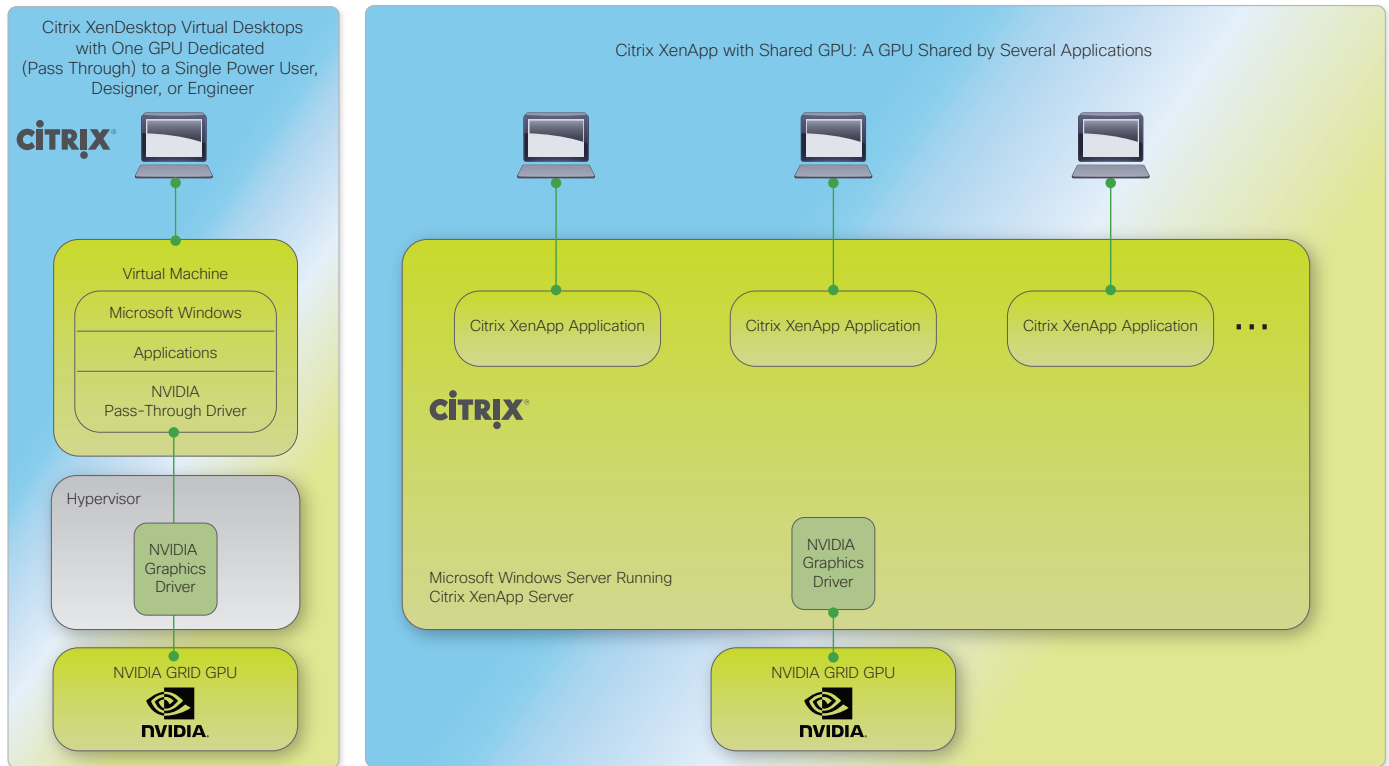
Citrix XenDesktop Virtual Desktops with One GPU Dedicated (Pass Through) to a Single Power User, Designer, or Engineer

CITRIX

Virtual Machine

Microsoft Windows

Applications

NVIDIA Pass-Through Driver

Hypervisor

NVIDIA Graphics Driver

NVIDIA GRID GPU

NVIDIA.

Citrix XenApp with Shared GPU: A GPU Shared by Several Applications

Citrix XenApp Application

Citrix XenApp Application

Citrix XenApp Application

...

CITRIX

Microsoft Windows Server Running Citrix XenApp Server

NVIDIA Graphics Driver

NVIDIA GRID GPU

NVIDIA.